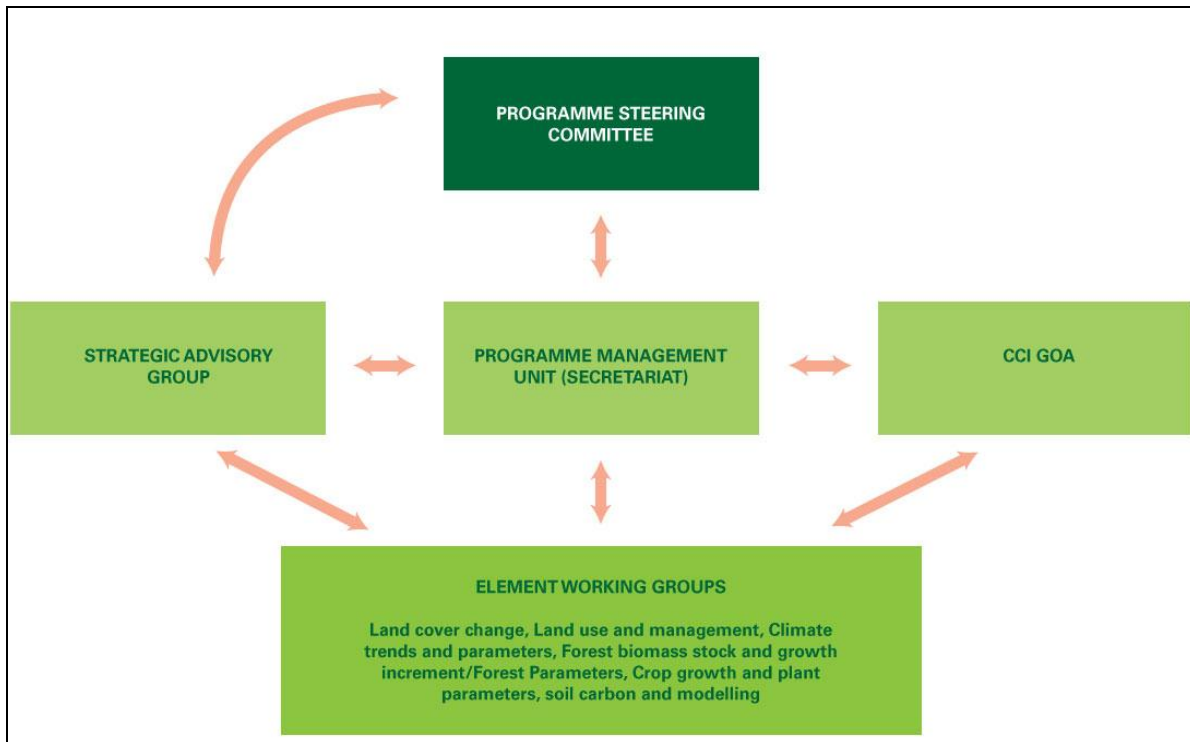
PROGRAMME STEERING COMMITTEE

STRATEGIC ADVISORY GROUP

PROGRAMME MANAGEMENT UNIT (SECRETARIAT)

CCI GOA

ELEMENT WORKING GROUPS

Land cover change, Land use and management, Climate trends and parameters, Forest biomass stock and growth increment/Forest Parameters, Crop growth and plant parameters, soil carbon and modelling